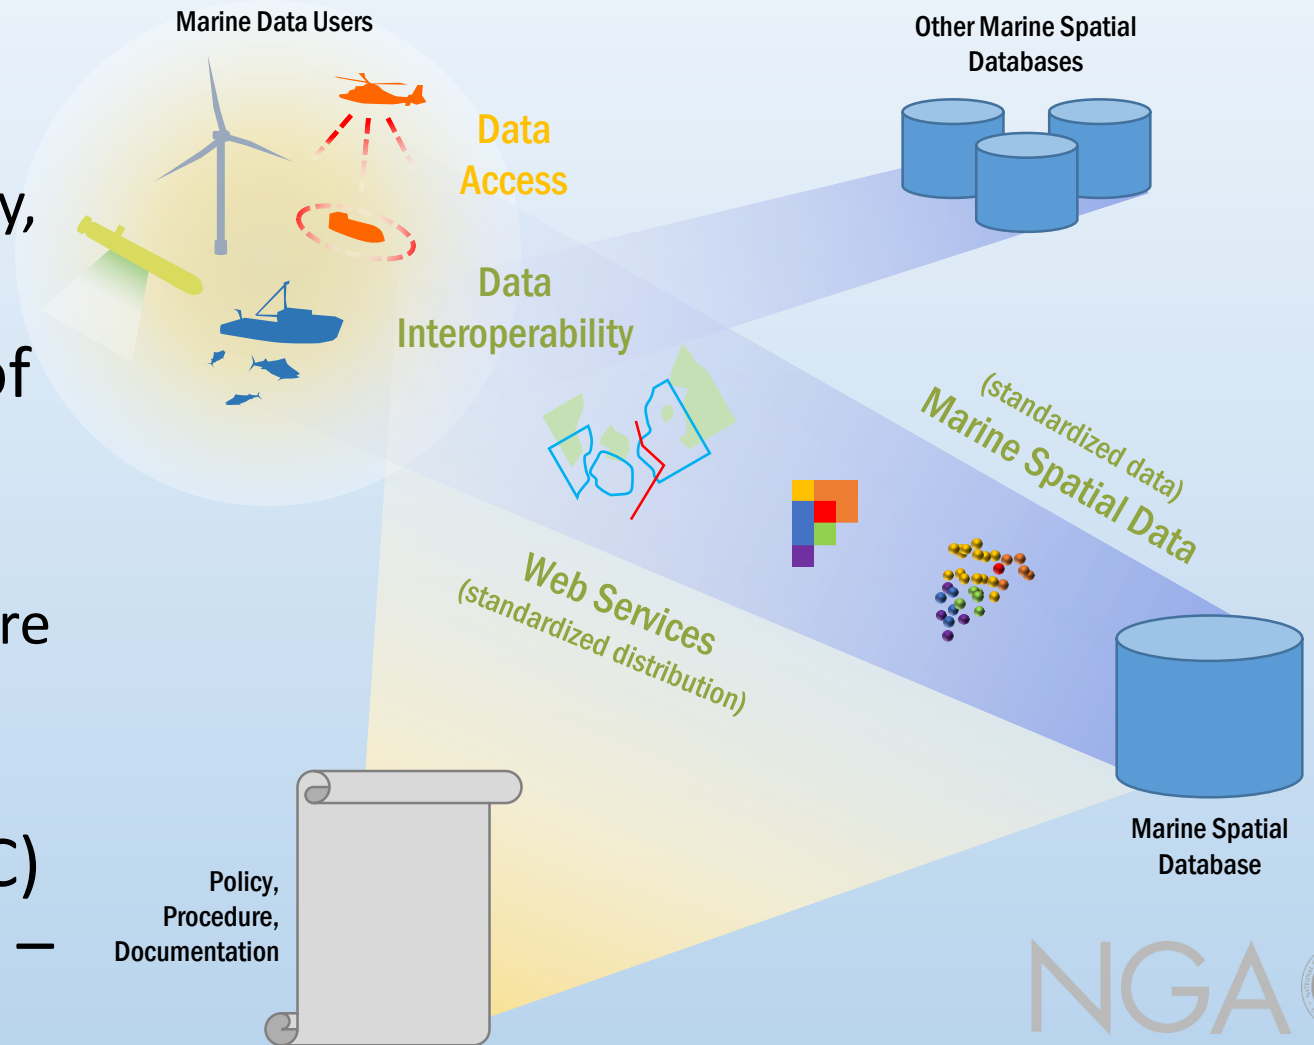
y,

of

re

C)

–

Marine Data Users

Data Access

Data Interoperability

Other Marine Spatial Databases

(standardized data)

Marine Spatial Data

Web Services

(standardized distribution)

Marine Spatial Database

Policy, Procedure, Documentation

NGA